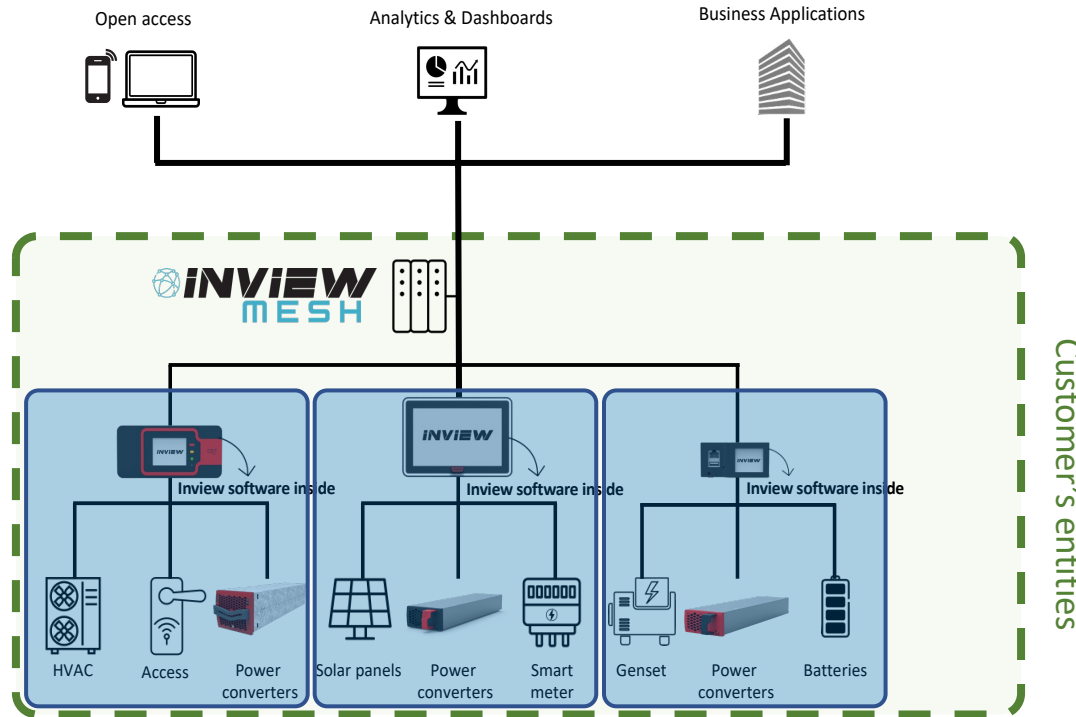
Open access

Analytics & Dashboards

Business Applications

INVIEW
MESH

Customer's entities

INVIEW
Inview software inside

HVAC

Access

Power converters

INVIEW
Inview software inside

Solar panels

Power converters

Smart meter

INVIEW
Inview software inside

Genset

Power converters

Batteries